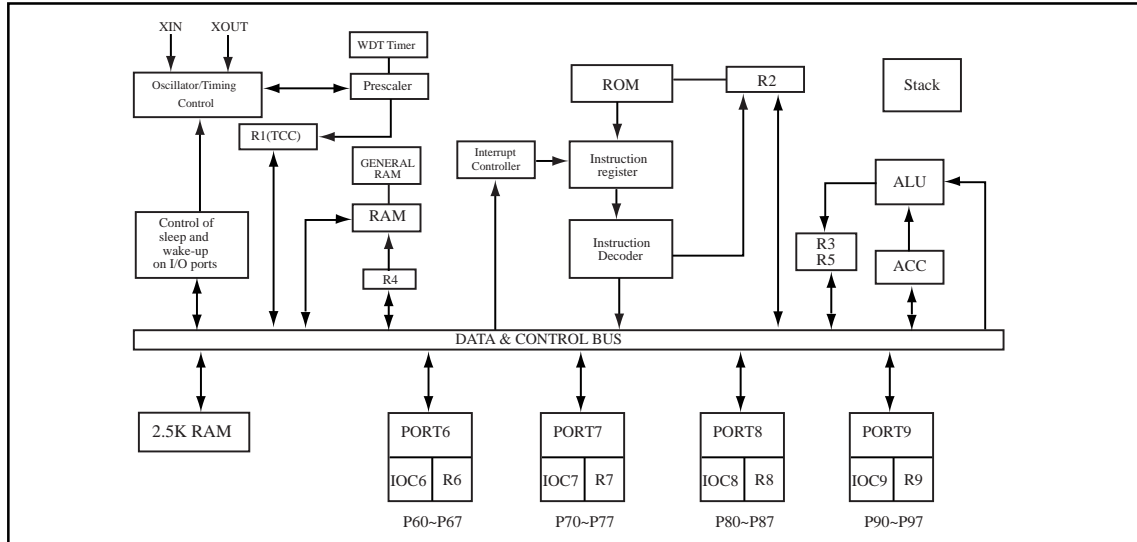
XIN
XOUT
Oscillator/Timing Control
WDT Timer
Prescaler
R1(TCC)
GENERAL RAM
RAM
R4
Control of sleep and wake-up on I/O ports
Interrupt Controller
ROM
R2
Stack
Instruction register
Instruction Decoder
ALU
R3
R5
ACC
DATA & CONTROL BUS
2.5K RAM
PORT6
IOC6
R6
P60~P67
PORT7
IOC7
R7
P70~P77
PORT8
IOC8
R8
P80~P87
PORT9
IOC9
R9
P90~P97